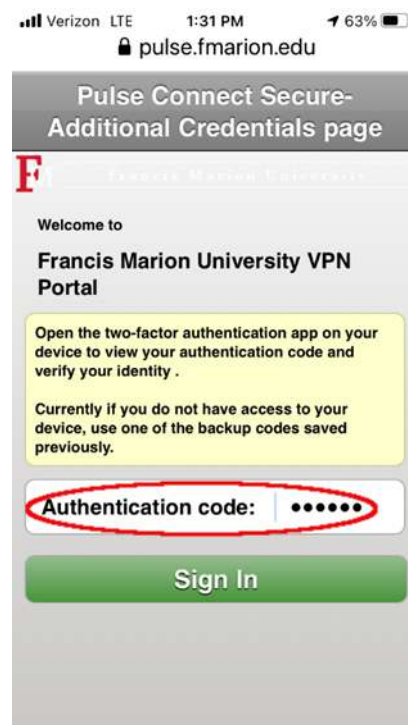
Verizon LTE 1:31 PM 63%
pulse.fmarion.edu

Pulse Connect Secure-Additional Credentials page

FM Francis Marion University

Welcome to

Francis Marion University VPN Portal

Open the two-factor authentication app on your device to view your authentication code and verify your identity .

Currently if you do not have access to your device, use one of the backup codes saved previously.

Authentication code: ••••••

Sign In